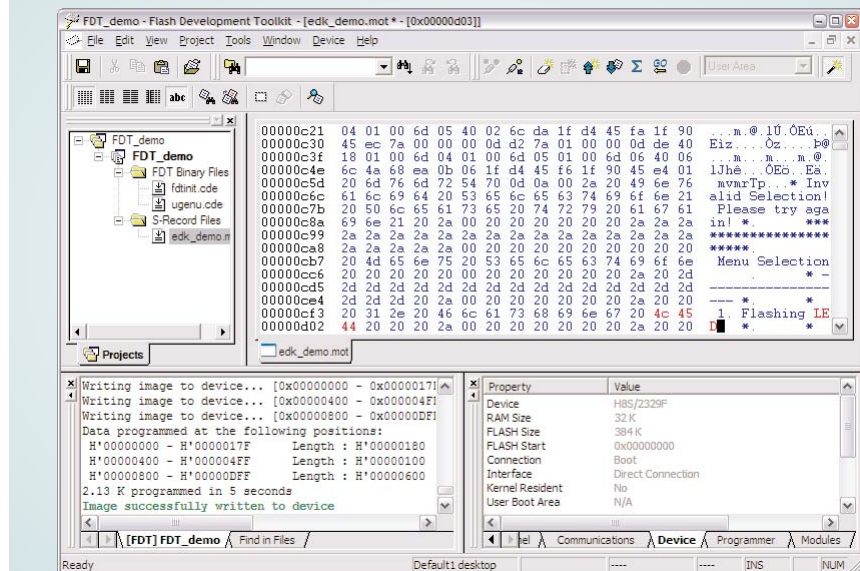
FDT_demo - Flash Development Toolkit - [edk_demo.mot * - [0x00000d03]]

File Edit View Project Tools Window Device Help

User Area

FDT_demo
FDT_demo
FDT Binary Files
fdtinit.cde
ugenu.cde
S-Record Files
edk_demo.m

Projects

| | | |
|---|---|---|
| 00000c21 | 04 01 00 6d 05 40 02 6c da 1f d4 45 fa 1f 90 | ...m.@.lÚ.ÔEú.. |
| 00000c30 | 45 ec 7a 00 00 00 0d d2 7a 01 00 00 0d de 40 | Eìz....Òz....Þ@ |
| 00000c3f | 18 01 00 6d 04 01 00 6d 05 01 00 6d 06 40 06 | ...m...m...m.@. |
| 00000c4e | 6c 4a 68 ea 0b 06 1f d4 45 f6 1f 90 45 e4 01 | lJhê...ÔEö..Eä. |
| 00000c5d | 20 6d 76 6d 72 54 70 0d 0a 00 2a 20 49 6e 76 | mvmrTp...* Inv |
| 00000c6c | 61 6c 69 64 20 53 65 6c 65 63 74 69 6f 6e 21 | alid Selection! |
| 00000c7b | 20 50 6c 65 61 73 65 20 74 72 79 20 61 67 61 | Please try aga |
| 00000c8a | 69 6e 21 20 2a 00 20 20 20 20 20 20 2a 2a 2a | in! *. *** |
| 00000c99 | 2a 2a 2a 2a 2a 2a 2a 2a 2a 2a 2a 2a 2a 2a 2a | *************** |
| 00000ca8 | 2a 2a 2a 2a 2a 00 20 20 20 20 20 20 20 20 20 | *****. |
| 00000cb7 | 20 4d 65 6e 75 20 53 65 6c 65 63 74 69 6f 6e | Menu Selection |
| 00000cc6 | 20 20 20 20 20 00 20 20 20 20 20 20 20 2a 20 2d | * - |
| 00000cd5 | 2d 2d 2d 2d 2d 2d 2d 2d 2d 2d 2d 2d 2d 2d 2d | --------------- |
| 00000ce4 | 2d 2d 2d 20 2a 00 20 20 20 20 20 20 2a 20 20 | --- *. * |
| 00000cf3 | 20 31 2e 20 46 6c 61 73 68 69 6e 67 20 4c 45 | 1. Flashing LE |
| 00000d02 | 44 20 20 2a 00 20 20 20 20 20 20 2a 20 20 | D *. * |

edk_demo.mot

Writing image to device... [0x00000000 - 0x0000017I
Writing image to device... [0x00000400 - 0x000004FI
Writing image to device... [0x00000800 - 0x00000DFI
Data programmed at the following positions:
H'00000000 - H'0000017F Length : H'00000180
H'00000400 - H'000004FF Length : H'00000100
H'00000800 - H'00000DFF Length : H'00000600
2.13 K programmed in 5 seconds
Image successfully written to device

[FDT] FDT_demo | Find in Files

| Property | Value |
|---|---|
| Device | H8S/2329F |
| RAM Size | 32 K |
| FLASH Size | 384 K |
| FLASH Start | 0x00000000 |
| Connection | Boot |
| Interface | Direct Connection |
| Kernel Resident | No |
| User Boot Area | N/A |

nel | Communications | Device | Programmer | Modules

Ready | Default1 desktop | ---- | ---- | INS | NUM